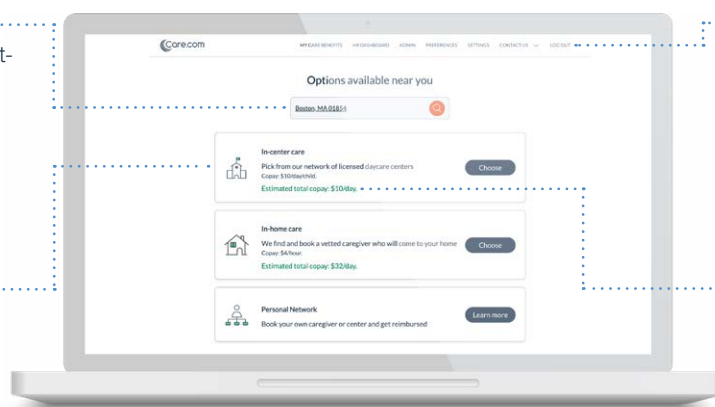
t-

Care.com

MY CARE BENEFITS MY DASHBOARD ADMIN PREFERENCES SETTINGS CONTACT US LOG OUT

Options available near you

Boston, MA 01854

In-center care
Pick from our network of licensed daycare centers
Copay: $10/day/child.
Estimated total copay: $10/day.

Choose

In-home care
We find and book a vetted caregiver who will come to your home
Copay: $4/hour.
Estimated total copay: $32/day.

Choose

Personal Network
Book your own caregiver or center and get reimbursed

Learn more